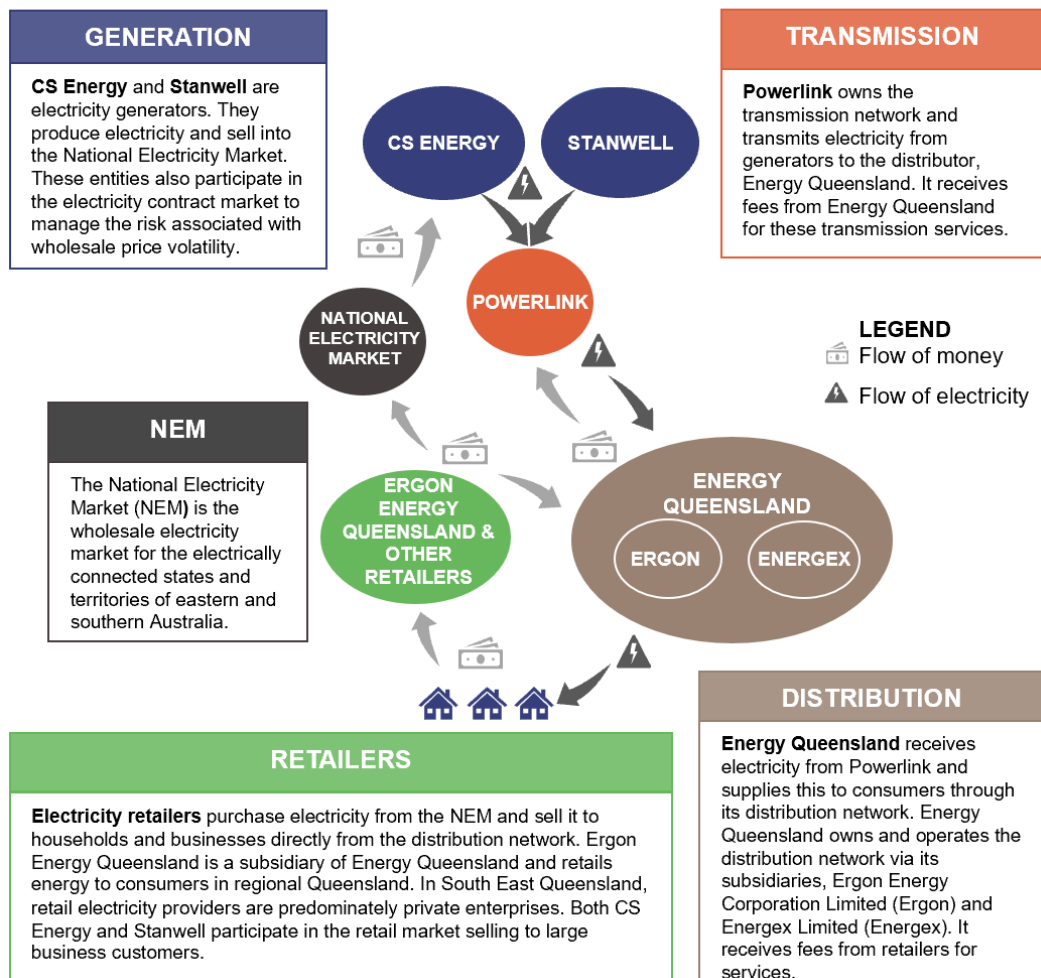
GENERATION

CS Energy and Stanwell are electricity generators. They produce electricity and sell into the National Electricity Market. These entities also participate in the electricity contract market to manage the risk associated with wholesale price volatility.

TRANSMISSION

Powerlink owns the transmission network and transmits electricity from generators to the distributor, Energy Queensland. It receives fees from Energy Queensland for these transmission services.

CS ENERGY

STANWELL

POWERLINK

NATIONAL ELECTRICITY MARKET

LEGEND
Flow of money
Flow of electricity

NEM

The National Electricity Market (NEM) is the wholesale electricity market for the electrically connected states and territories of eastern and southern Australia.

ERGON ENERGY QUEENSLAND & OTHER RETAILERS

ENERGY QUEENSLAND

ERGON

ENERGEX

DISTRIBUTION

Energy Queensland receives electricity from Powerlink and supplies this to consumers through its distribution network. Energy Queensland owns and operates the distribution network via its subsidiaries, Ergon Energy Corporation Limited (Ergon) and Energex Limited (Energex). It receives fees from retailers for services.

RETAILERS

Electricity retailers purchase electricity from the NEM and sell it to households and businesses directly from the distribution network. Ergon Energy Queensland is a subsidiary of Energy Queensland and retails energy to consumers in regional Queensland. In South East Queensland, retail electricity providers are predominately private enterprises. Both CS Energy and Stanwell participate in the retail market selling to large business customers.